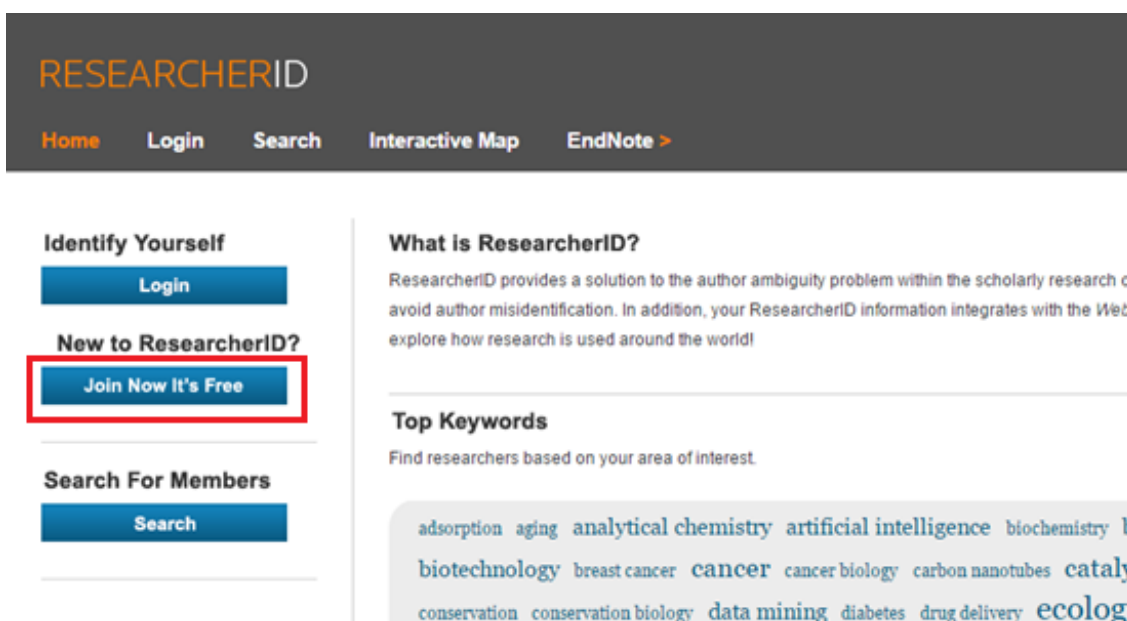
RESEARCHERID

Home Login Search Interactive Map EndNote >

Identify Yourself

Login

New to ResearcherID?

Join Now It's Free

Search For Members

Search

What is ResearcherID?

ResearcherID provides a solution to the author ambiguity problem within the scholarly research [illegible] avoid author misidentification. In addition, your ResearcherID information integrates with the Web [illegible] explore how research is used around the world!

Top Keywords

Find researchers based on your area of interest.

adsorption aging analytical chemistry artificial intelligence biochemistry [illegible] biotechnology breast cancer cancer cancer biology carbon nanotubes cataly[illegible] conservation conservation biology data mining diabetes drug delivery ecolog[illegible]